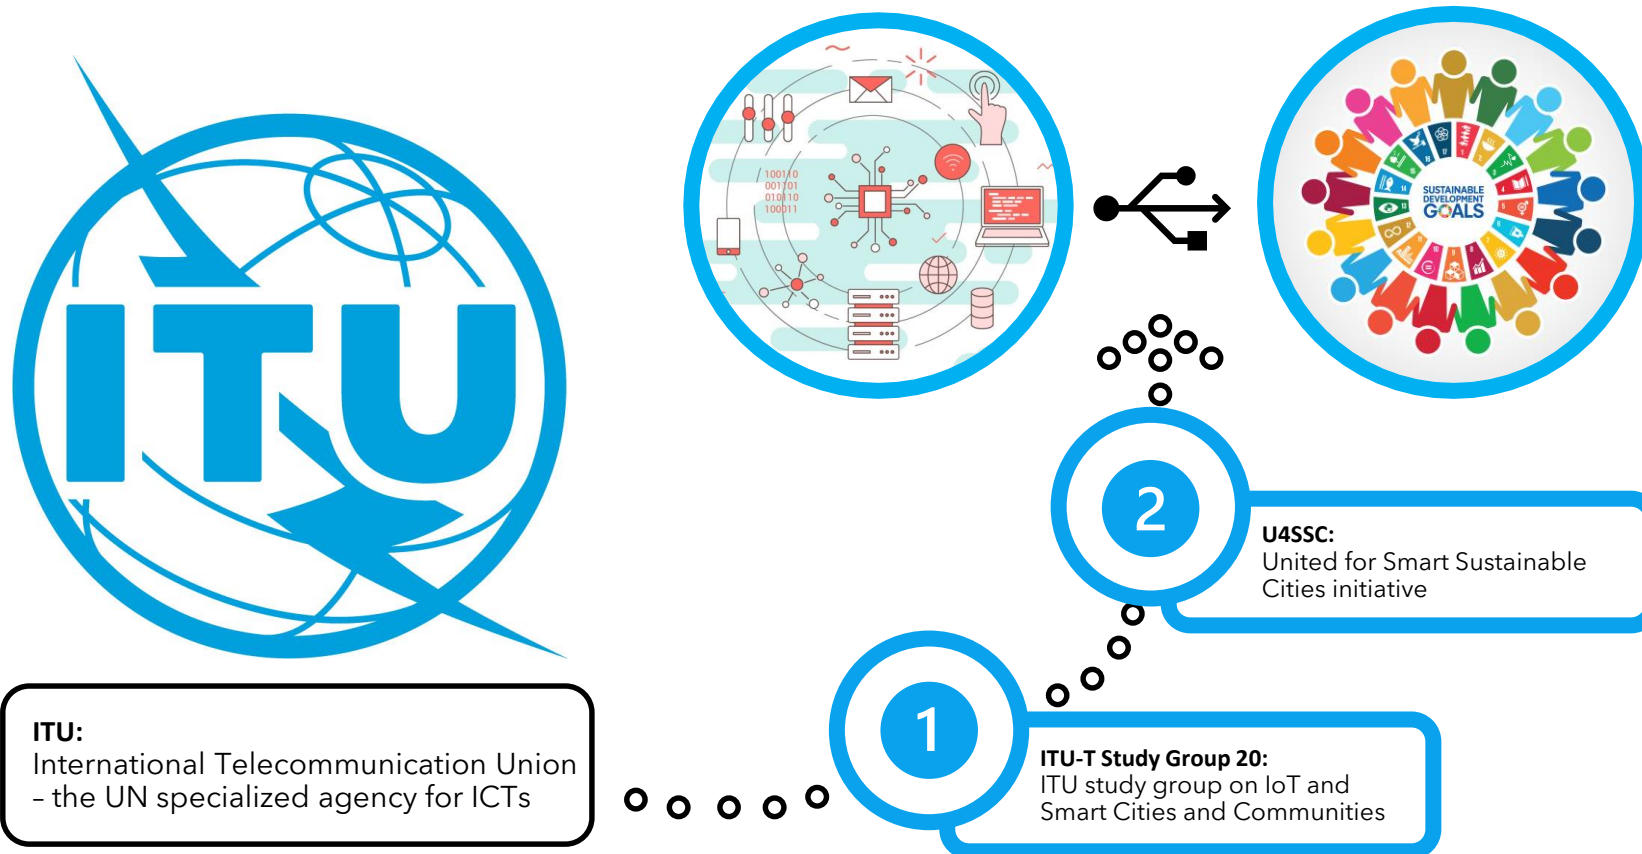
ITU

100110
001101
010110
100011

SUSTAINABLE DEVELOPMENT GOALS

2

U4SSC:
United for Smart Sustainable Cities initiative

ITU:
International Telecommunication Union – the UN specialized agency for ICTs

1

ITU-T Study Group 20:
ITU study group on IoT and Smart Cities and Communities